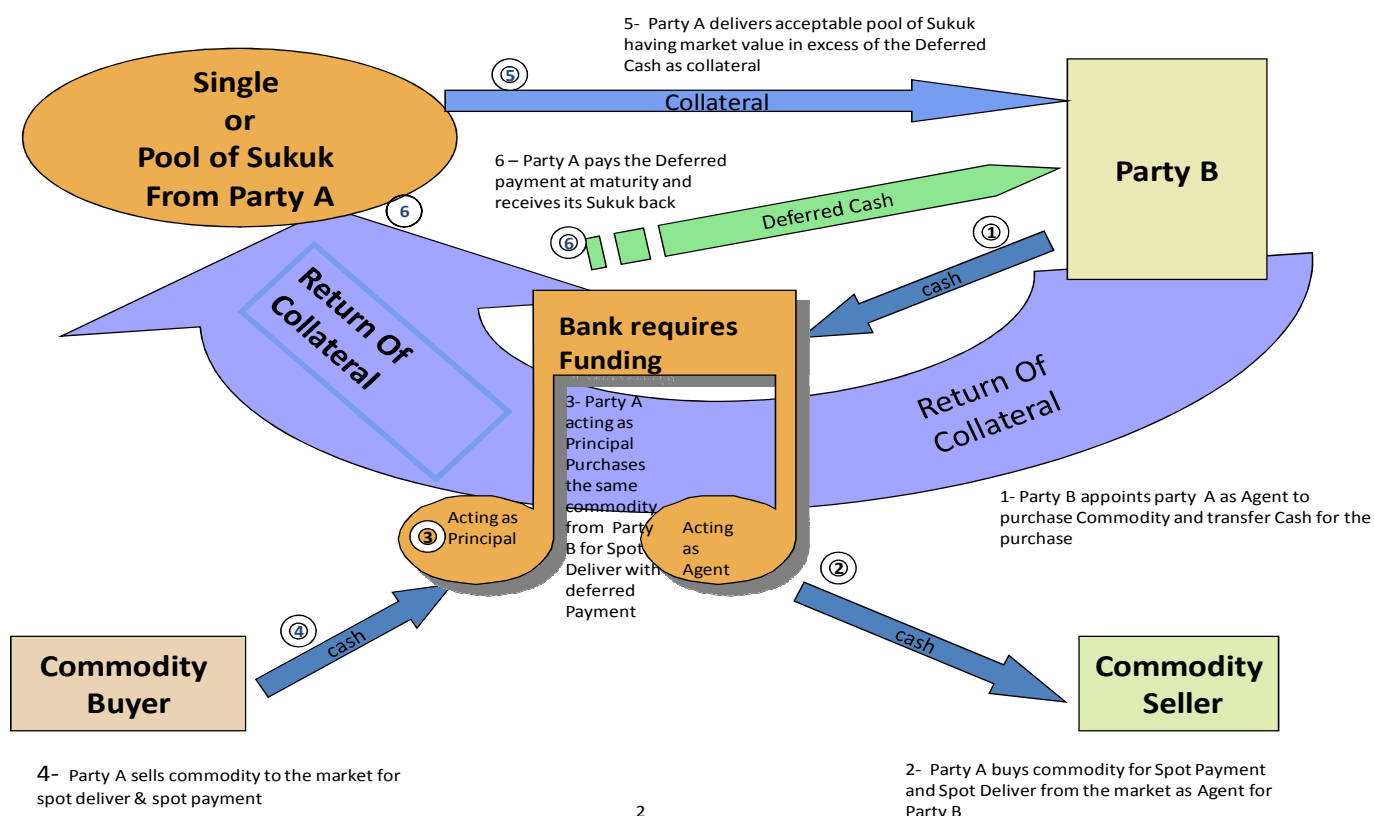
5- Party A delivers acceptable pool of Sukuk having market value in excess of the Deferred Cash as collateral

Single or Pool of Sukuk From Party A

⑤

Collateral

Party B

6 – Party A pays the Deferred payment at maturity and receives its Sukuk back

6

⑥

Deferred Cash

①

cash

Return Of Collateral

Bank requires Funding

Return Of Collateral

3- Party A acting as Principal Purchases the same commodity from Party B for Spot Deliver with deferred Payment

1- Party B appoints party A as Agent to purchase Commodity and transfer Cash for the purchase

③ Acting as Principal

Acting as Agent

②

④

cash

cash

Commodity Buyer

Commodity Seller

4- Party A sells commodity to the market for spot deliver & spot payment

2

2- Party A buys commodity for Spot Payment and Spot Deliver from the market as Agent for Party B